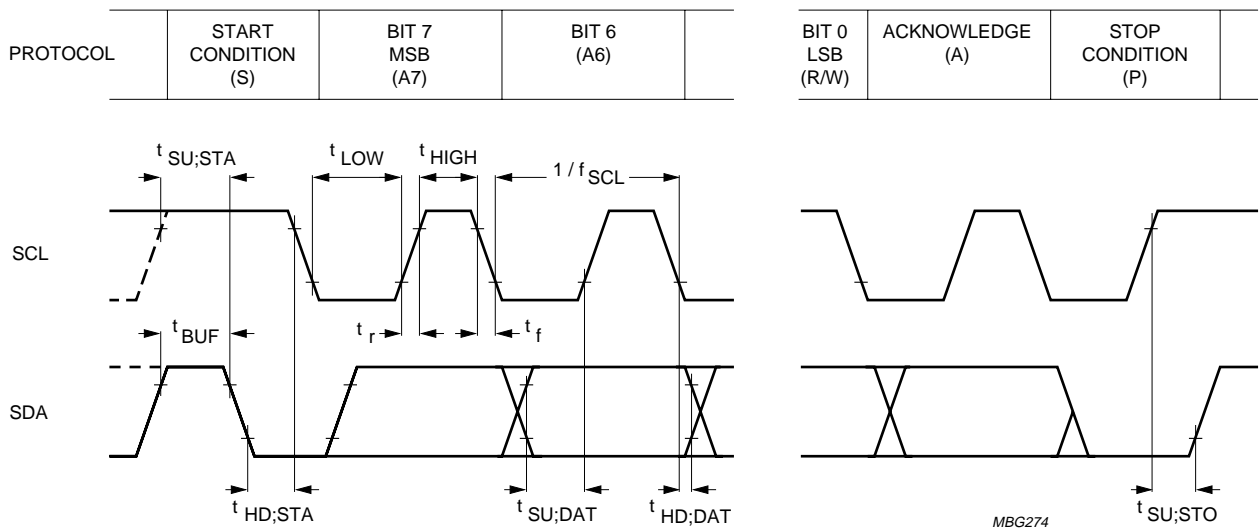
| PROTOCOL | START CONDITION (S) | BIT 7 MSB (A7) | BIT 6 (A6) | | BIT 0 LSB (R/W) | ACKNOWLEDGE (A) | STOP CONDITION (P) |
|---|---|---|---|---|---|---|---|

$t_{SU;STA}$ $t_{LOW}$ $t_{HIGH}$ $1 / f_{SCL}$

SCL

$t_{BUF}$ $t_r$ $t_f$

SDA

$t_{HD;STA}$ $t_{SU;DAT}$ $t_{HD;DAT}$ MBG274 $t_{SU;STO}$